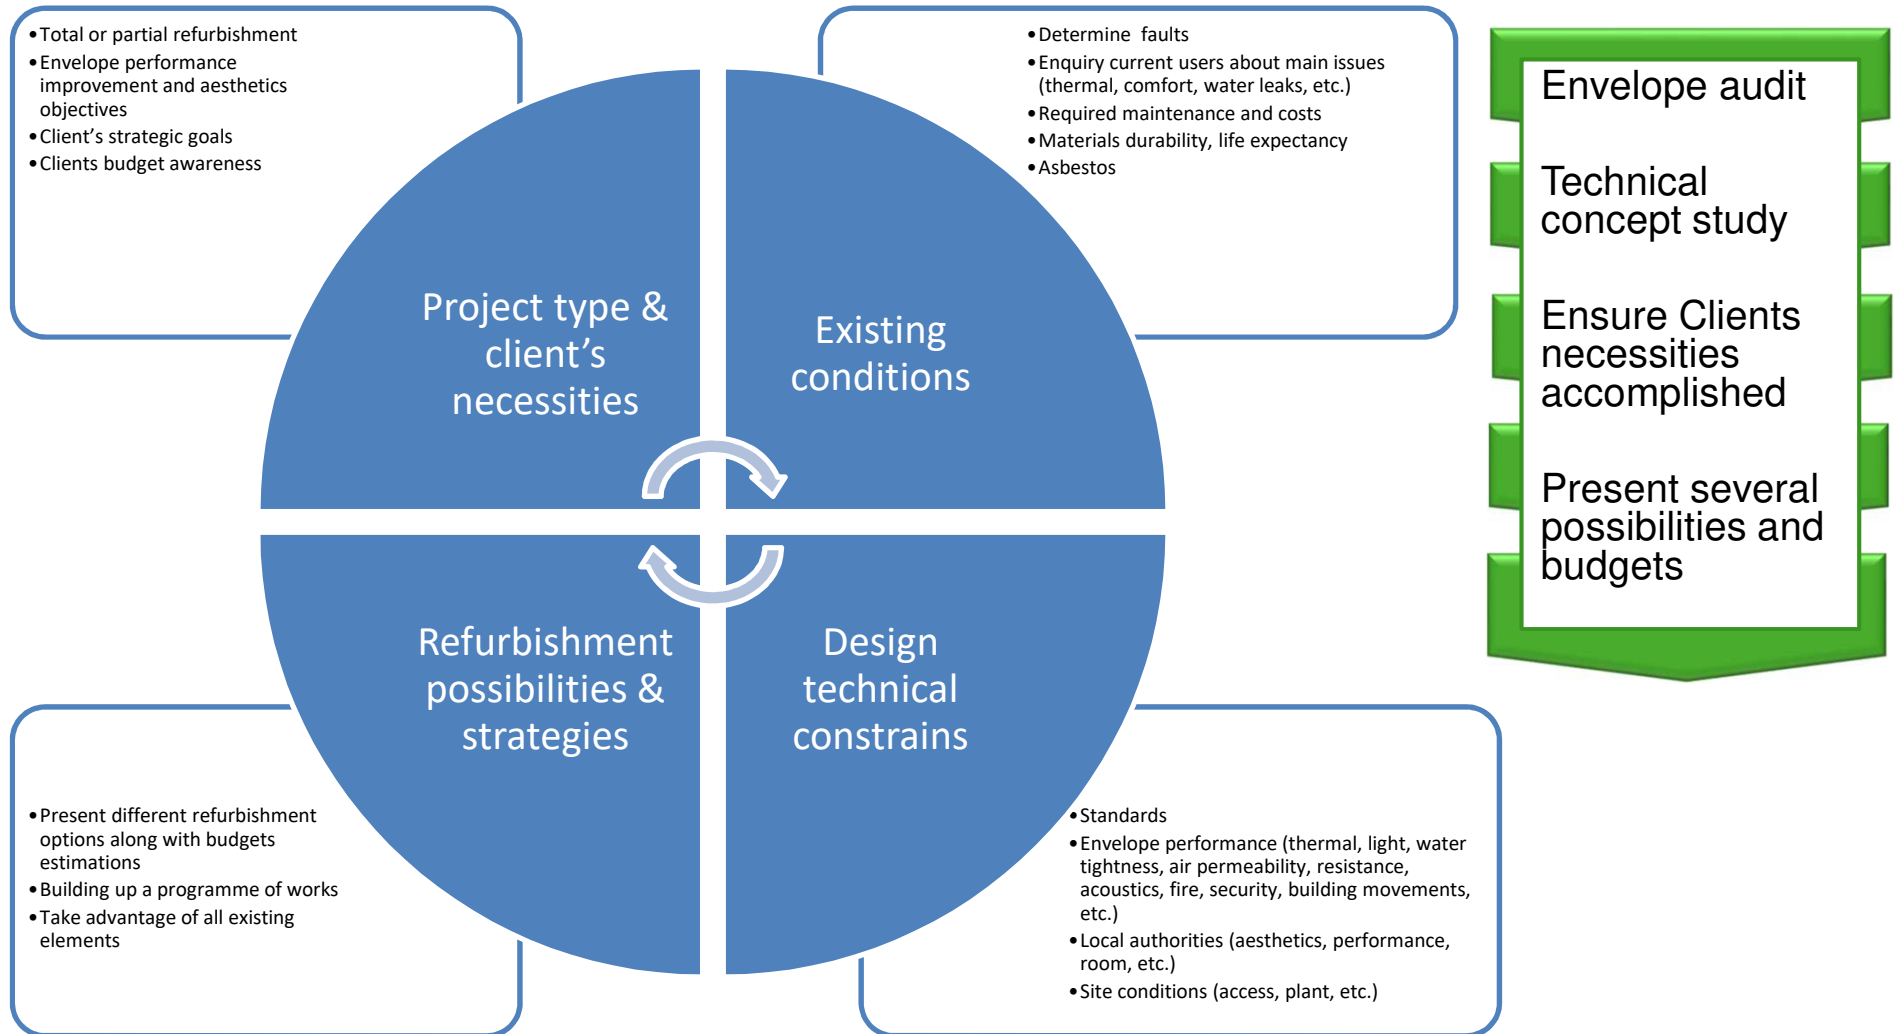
- Total or partial refurbishment
- Envelope performance improvement and aesthetics objectives
- Client’s strategic goals
- Clients budget awareness

- Determine faults
- Enquiry current users about main issues (thermal, comfort, water leaks, etc.)
- Required maintenance and costs
- Materials durability, life expectancy
- Asbestos

Project type & client’s necessities

Existing conditions

Refurbishment possibilities & strategies

Design technical constrains

- Present different refurbishment options along with budgets estimations
- Building up a programme of works
- Take advantage of all existing elements

- Standards
- Envelope performance (thermal, light, water tightness, air permeability, resistance, acoustics, fire, security, building movements, etc.)
- Local authorities (aesthetics, performance, room, etc.)
- Site conditions (access, plant, etc.)

Envelope audit

Technical concept study

Ensure Clients necessities accomplished

Present several possibilities and budgets